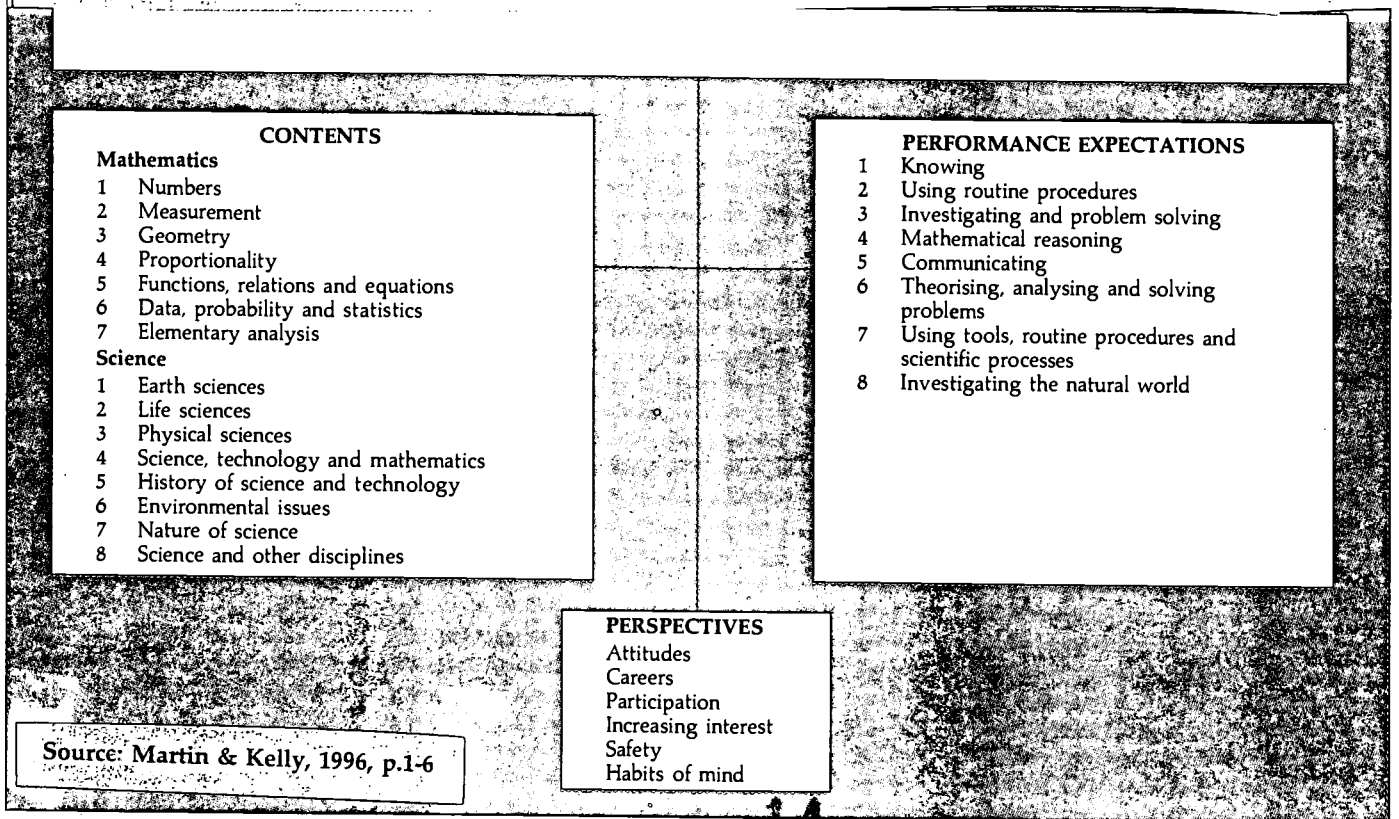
CONTENTS

Mathematics
1 Numbers
2 Measurement
3 Geometry
4 Proportionality
5 Functions, relations and equations
6 Data, probability and statistics
7 Elementary analysis

Science
1 Earth sciences
2 Life sciences
3 Physical sciences
4 Science, technology and mathematics
5 History of science and technology
6 Environmental issues
7 Nature of science
8 Science and other disciplines

PERFORMANCE EXPECTATIONS
1 Knowing
2 Using routine procedures
3 Investigating and problem solving
4 Mathematical reasoning
5 Communicating
6 Theorising, analysing and solving problems
7 Using tools, routine procedures and scientific processes
8 Investigating the natural world

PERSPECTIVES
Attitudes
Careers
Participation
Increasing interest
Safety
Habits of mind

Source: Martin & Kelly, 1996, p.1-6